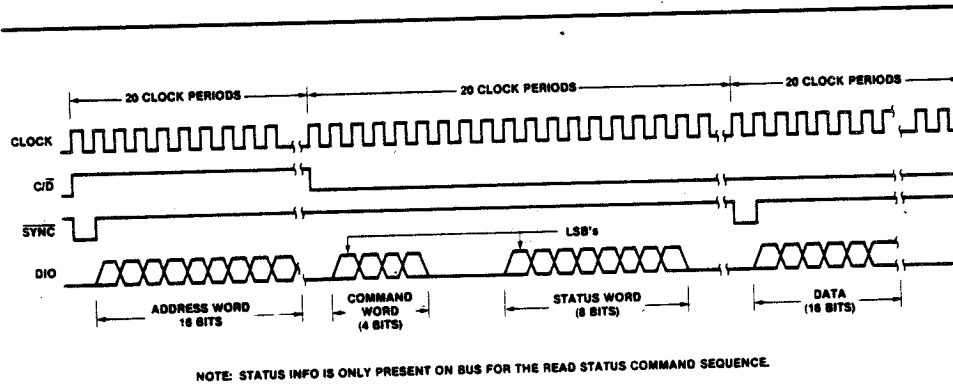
20 CLOCK PERIODS

20 CLOCK PERIODS

20 CLOCK PERIODS

CLOCK

$C/\overline{D}$

$\overline{SYNC}$

DIO

LSB's

ADDRESS WORD 16 BITS

COMMAND WORD (4 BITS)

STATUS WORD (8 BITS)

DATA (16 BITS)

NOTE: STATUS INFO IS ONLY PRESENT ON BUS FOR THE READ STATUS COMMAND SEQUENCE.